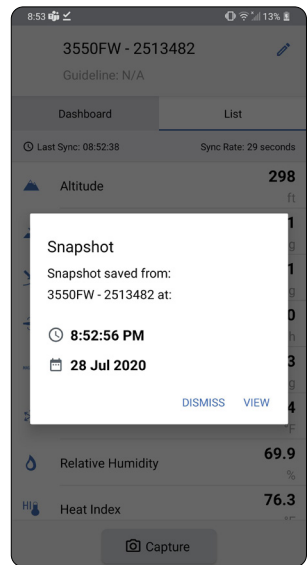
8:53

13%

3550FW - 2513482

Guideline: N/A

Dashboard

List

Last Sync: 08:52:38

Sync Rate: 29 seconds

Altitude

298
ft

1

1

0

3

4

Snapshot

Snapshot saved from:
3550FW - 2513482 at:

8:52:56 PM

28 Jul 2020

DISMISS

VIEW

Relative Humidity

69.9
%

Heat Index

76.3

Capture